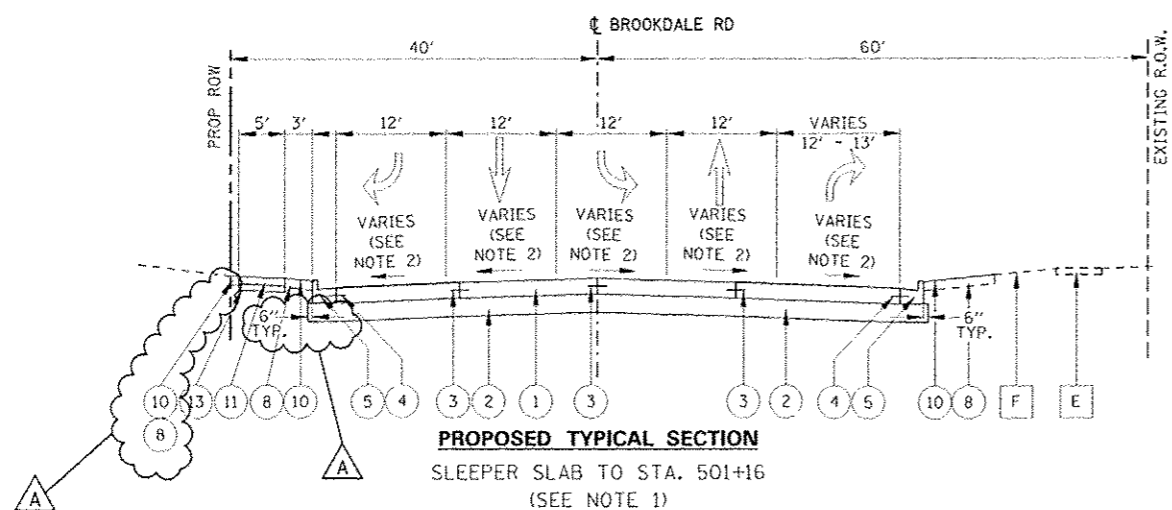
℄ BROOKDALE RD

40'

60'

PROP ROW

EXISTING R.O.W.

5'

3'

12'

12'

12'

12'

VARIES 12' - 13'

VARIES (SEE NOTE 2)

VARIES (SEE NOTE 2)

VARIES (SEE NOTE 2)

VARIES (SEE NOTE 2)

VARIES (SEE NOTE 2)

6" TYP.

6" TYP.

10

8

13

11

8

10

5

4

3

2

1

3

3

2

4

5

10

8

F

E

A

A

PROPOSED TYPICAL SECTION

SLEEPER SLAB TO STA. 501+16

(SEE NOTE 1)